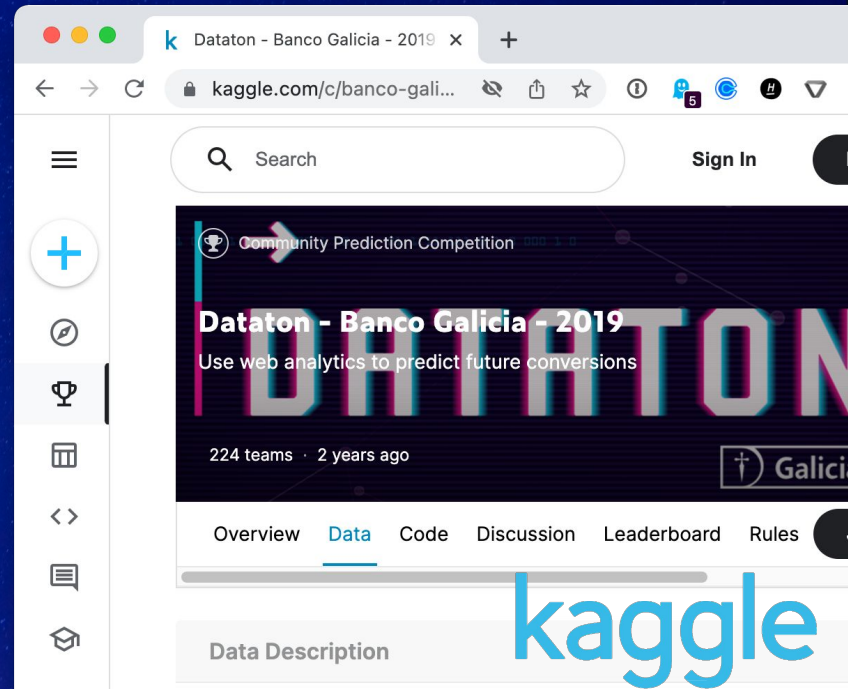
Dataton - Banco Galicia - 2019 ×

kaggle.com/c/banco-gali...

5

Search

Sign In

Community Prediction Competition

Dataton - Banco Galicia - 2019

Use web analytics to predict future conversions

DATATON

224 teams · 2 years ago

Galici

Overview Data Code Discussion Leaderboard Rules

kaggle

Data Description